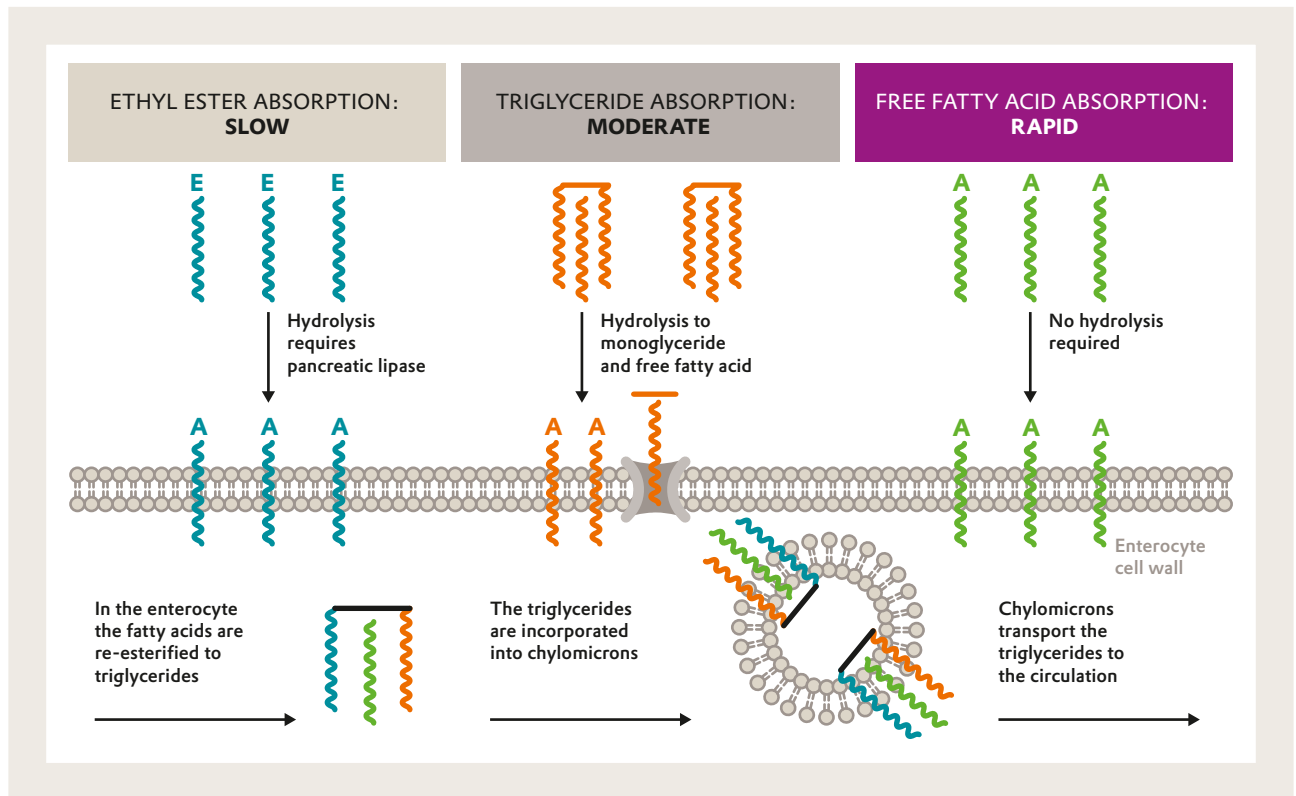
ETHYL ESTER ABSORPTION: **SLOW**

TRIGLYCERIDE ABSORPTION: **MODERATE**

FREE FATTY ACID ABSORPTION: **RAPID**

E E E

A A A

Hydrolysis requires pancreatic lipase

Hydrolysis to monoglyceride and free fatty acid

No hydrolysis required

A A A

A A

A A A

Enterocyte cell wall

In the enterocyte the fatty acids are re-esterified to triglycerides

The triglycerides are incorporated into chylomicrons

Chylomicrons transport the triglycerides to the circulation